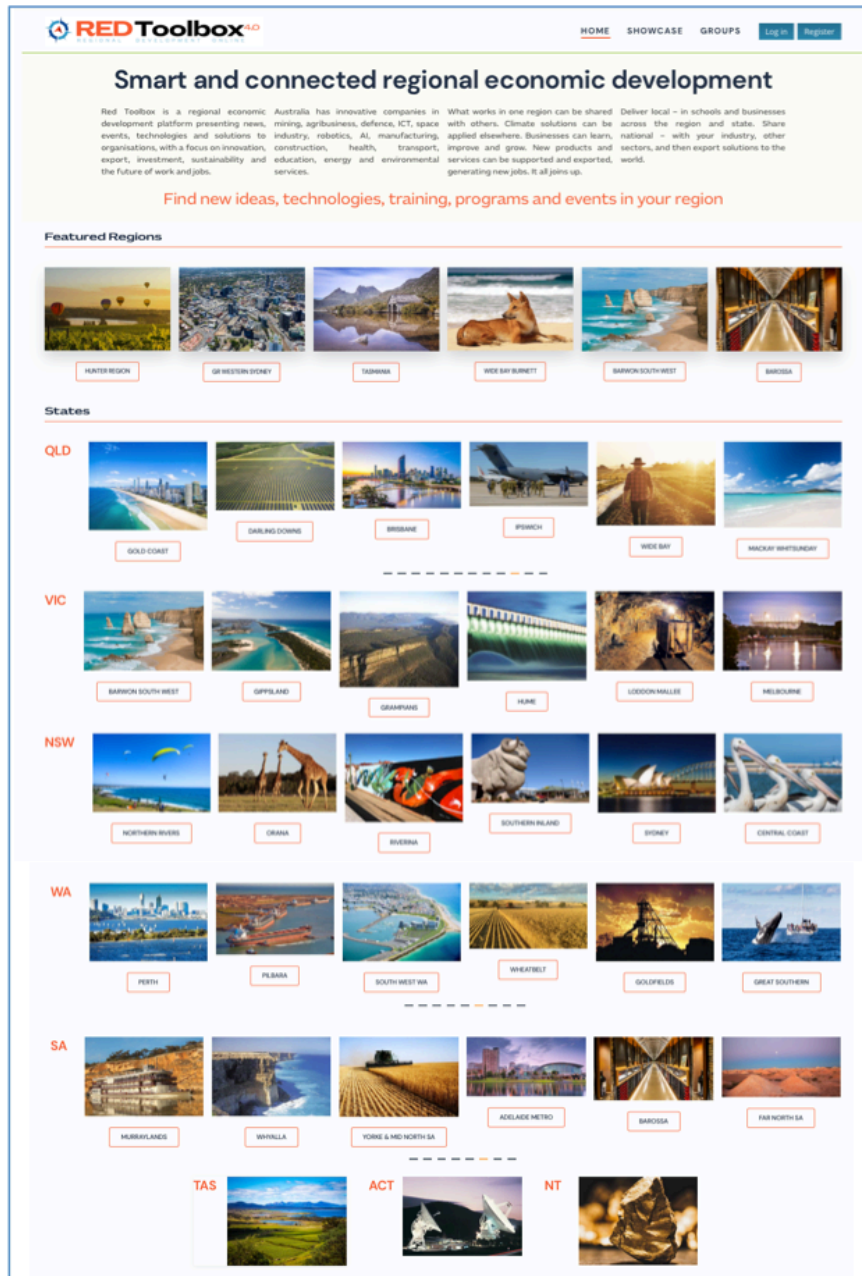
REDToolbox4.0
REGIONAL DEVELOPMENT ONLINE

HOME SHOWCASE GROUPS Log in Register

Smart and connected regional economic development

Red Toolbox is a regional economic development platform presenting news, events, technologies and solutions to organisations, with a focus on innovation, export, investment, sustainability and the future of work and jobs.

Australia has innovative companies in mining, agribusiness, defence, ICT, space industry, robotics, AI, manufacturing, construction, health, transport, education, energy and environmental services.

What works in one region can be shared with others. Climate solutions can be applied elsewhere. Businesses can learn, improve and grow. New products and services can be supported and exported, generating new jobs. It all joins up.

Deliver local – in schools and businesses across the region and state. Share national – with your industry, other sectors, and then export solutions to the world.

Find new ideas, technologies, training, programs and events in your region

Featured Regions

HUNTER REGION
GR WESTERN SYDNEY
TASMANIA
WIDE BAY BURNETT
BARWON SOUTH WEST
BAROSSA

States

QLD
GOLD COAST
DARLING DOWNS
BRISBANE
IPSWICH
WIDE BAY
MACKAY WHITSUNDAY

VIC
BARWON SOUTH WEST
GIPPSLAND
GRAMPIANS
HUME
LODDON MALLEE
MELBOURNE

NSW
NORTHERN RIVERS
ORANA
RIVERINA
SOUTHERN INLAND
SYDNEY
CENTRAL COAST

WA
PERTH
PILBARA
SOUTH WEST WA
WHEATBELT
GOLDFIELDS
GREAT SOUTHERN

SA
MURRAYLANDS
WHYALLA
YORKE & MID NORTH SA
ADELAIDE METRO
BAROSSA
FAR NORTH SA

TAS
ACT
NT